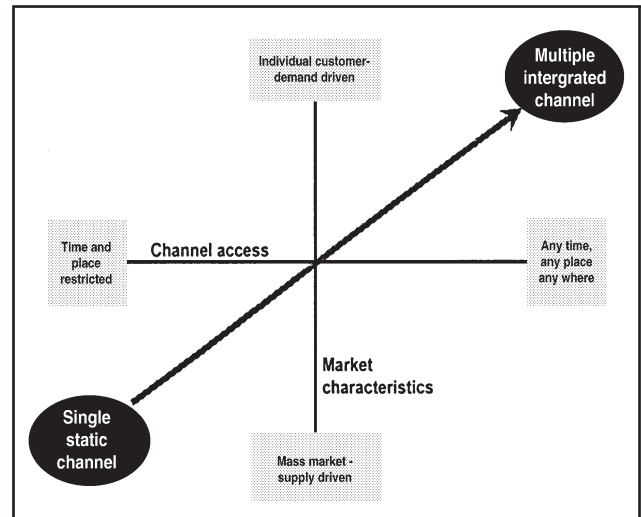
Individual customer-demand driven

Multiple intergrated channel

Time and place restricted

Channel access

Any time, any place any where

Market characteristics

Single static channel

Mass market - supply driven